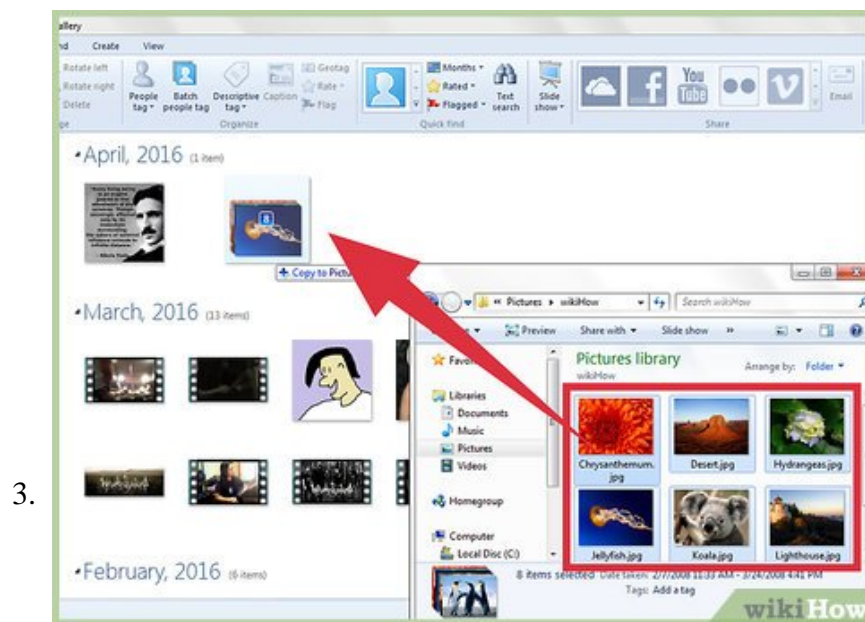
3.

allery
nd Create View
Rotate left
Rotate right
Delete
People tag
Batch people tag
Descriptive tag
Caption
Geotag
Rate
Flag
Organize
Months
Rated
Flagged
Text search
Quick find
Slide show
You Tube
Email
Share

April, 2016 (1 item)
+ Copy to Pictu

March, 2016 (13 items)

February, 2016 (6 items)

« Pictures ▸ wikiHow
Search wikiHow
Preview
Share with
Slide show
Favor
Libraries
Documents
Music
Pictures
Videos
Homegroup
Computer
Local Disc (C:)
Pictures library
wikiHow
Arrange by: Folder
Chrysanthemum.jpg
Desert.jpg
Hydrangeas.jpg
Jellyfish.jpg
Koala.jpg
Lighthouse.jpg
8 items selected Date taken: 2/7/2008 11:33 AM - 3/24/2008 4:41 PM
Tags: Add a tag

wikiHow